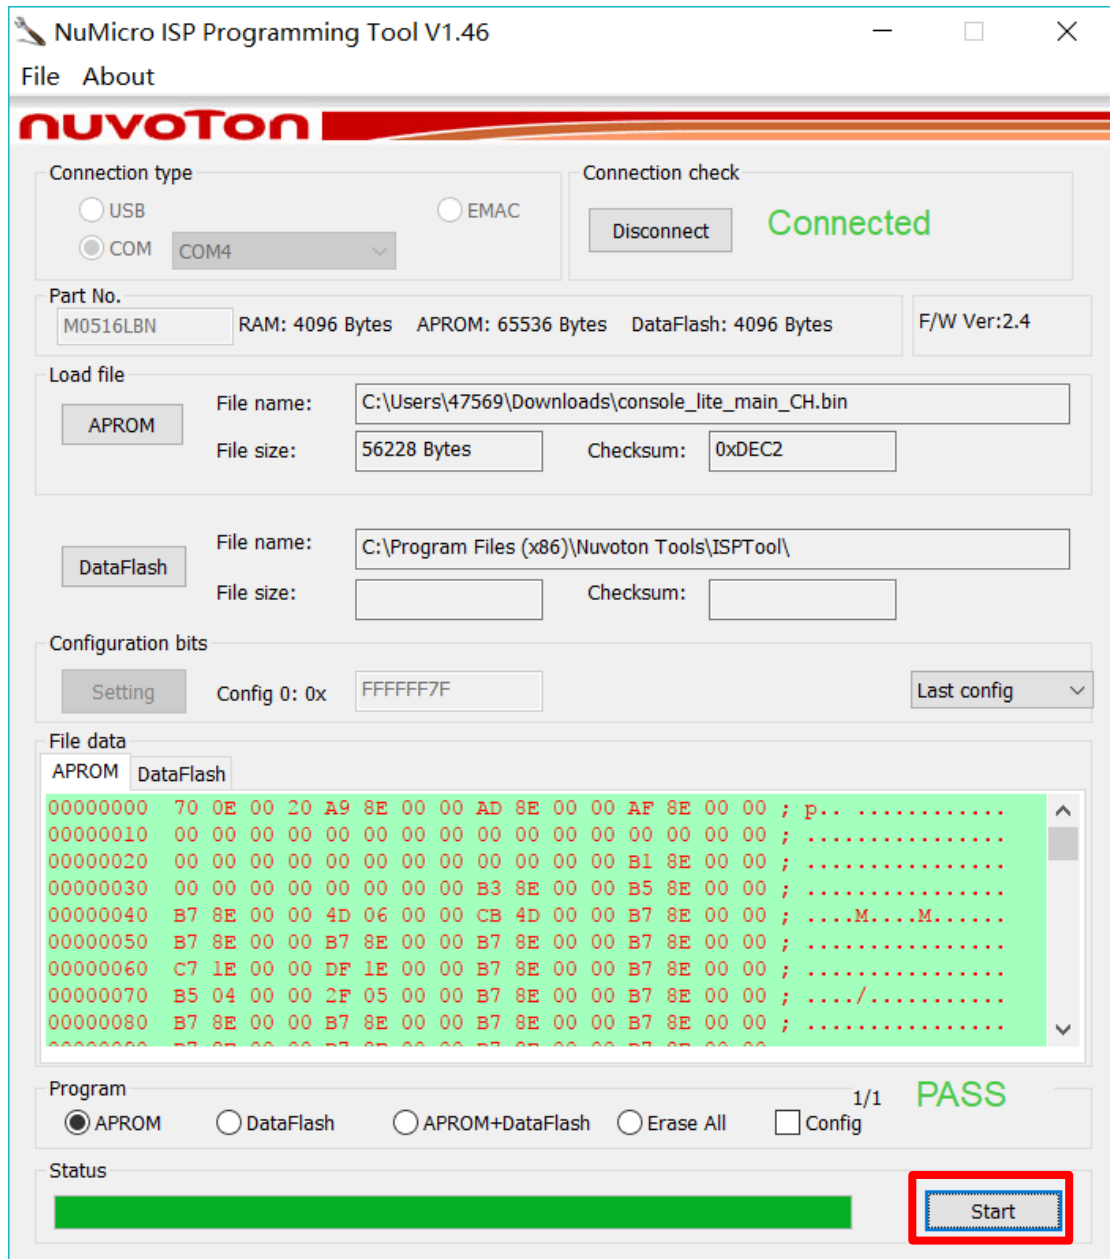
NuMicro ISP Programming Tool V1.46

File About

nuvoTon

Connection type
USB
EMAC
COM COM4

Connection check
Disconnect
Connected

Part No.
M0516LBN RAM: 4096 Bytes APROM: 65536 Bytes DataFlash: 4096 Bytes
F/W Ver:2.4

Load file
APROM
File name: C:\Users\47569\Downloads\console_lite_main_CH.bin
File size: 56228 Bytes
Checksum: 0xDEC2

DataFlash
File name: C:\Program Files (x86)\Nuvoton Tools\ISPTool\
File size:
Checksum:

Configuration bits
Setting
Config 0: 0x FFFFFF7F
Last config

File data
APROM DataFlash
00000000 70 0E 00 20 A9 8E 00 00 AD 8E 00 00 AF 8E 00 00 ; p.. ............
00000010 00 00 00 00 00 00 00 00 00 00 00 00 00 00 00 00 ; ................
00000020 00 00 00 00 00 00 00 00 00 00 00 00 B1 8E 00 00 ; ................
00000030 00 00 00 00 00 00 00 00 B3 8E 00 00 B5 8E 00 00 ; ................
00000040 B7 8E 00 00 4D 06 00 00 CB 4D 00 00 B7 8E 00 00 ; ....M....M......
00000050 B7 8E 00 00 B7 8E 00 00 B7 8E 00 00 B7 8E 00 00 ; ................
00000060 C7 1E 00 00 DF 1E 00 00 B7 8E 00 00 B7 8E 00 00 ; ................
00000070 B5 04 00 00 2F 05 00 00 B7 8E 00 00 B7 8E 00 00 ; ..../...........
00000080 B7 8E 00 00 B7 8E 00 00 B7 8E 00 00 B7 8E 00 00 ; ................

Program
1/1
PASS
APROM DataFlash APROM+DataFlash Erase All Config

Status
Start